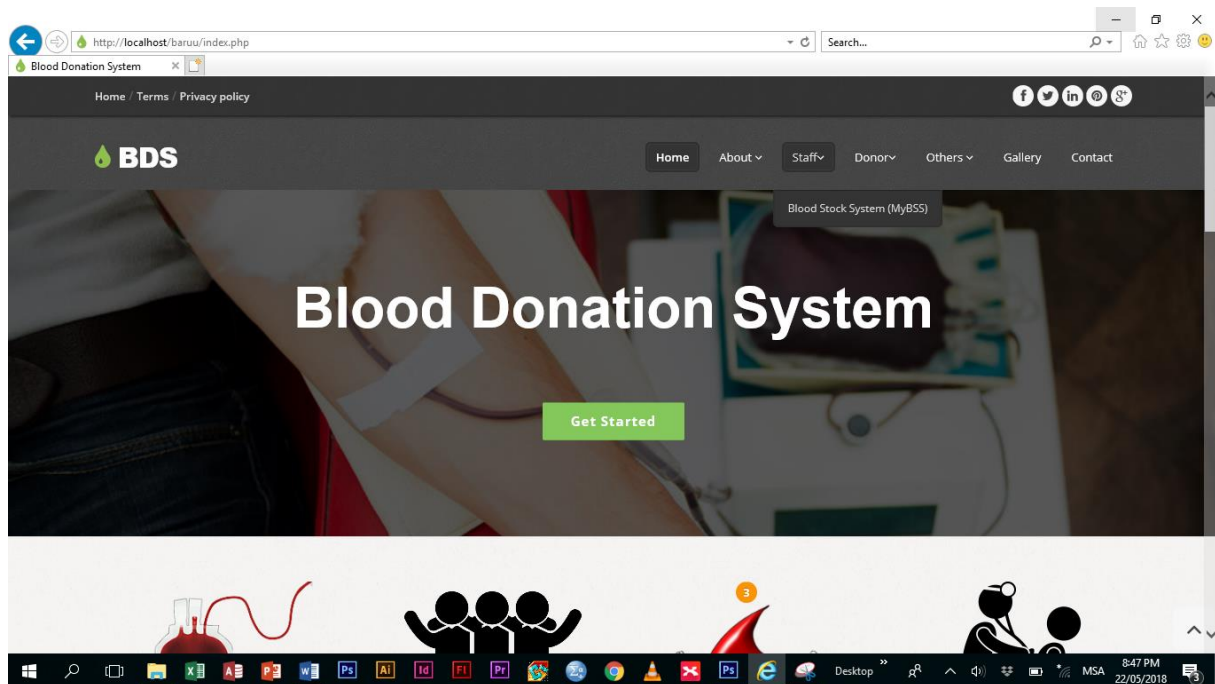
http://localhost/baruu/index.php

Search...

Blood Donation System

Home / Terms / Privacy policy

BDS

Home About Staff Donor Others Gallery Contact

Blood Stock System (MyBSS)

Blood Donation System

Get Started

3

Desktop

MSA

8:47 PM
22/05/2018

3